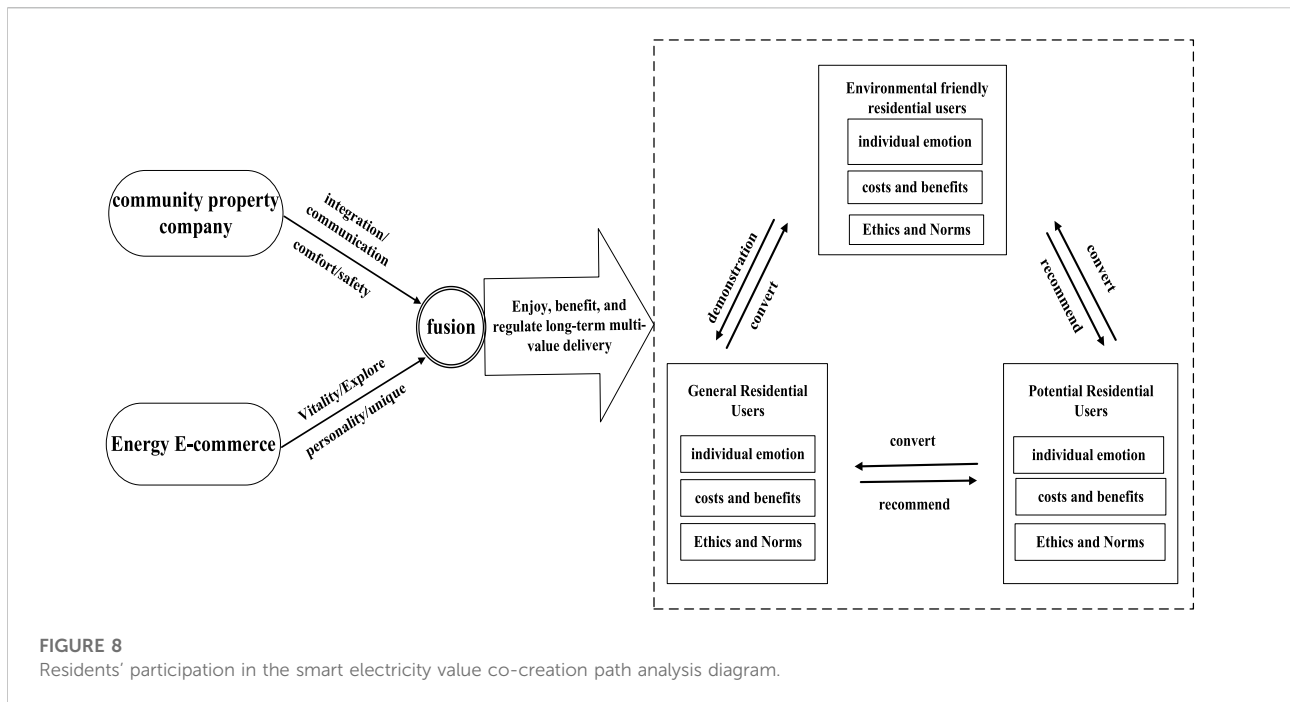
community property company

integration/ communication

comfort/safety

Energy E-commerce

Vitality/Explore

personality/unique

fusion

Enjoy, benefit, and regulate long-term multi-value delivery

Environmental friendly residential users

individual emotion

costs and benefits

Ethics and Norms

demonstration

convert

convert

recommend

General Residential Users

individual emotion

costs and benefits

Ethics and Norms

convert

recommend

Potential Residential Users

individual emotion

costs and benefits

Ethics and Norms

FIGURE 8
Residents' participation in the smart electricity value co-creation path analysis diagram.